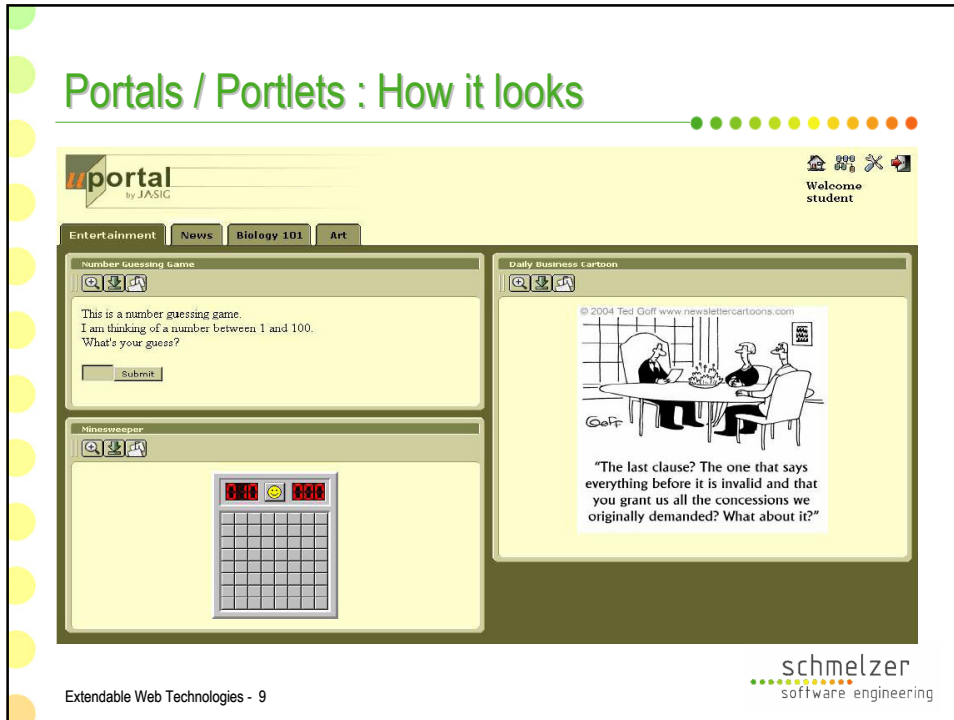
Portals / Portlets : How it looks

uportal by JASIG

Welcome student

Entertainment News Biology 101 Art

Number Guessing Game

This is a number guessing game.
I am thinking of a number between 1 and 100.
What's your guess?

Submit

Minesweeper

010 000

Daily Business Cartoon

© 2004 Ted Goff www.newslettercartoons.com

Goff

"The last clause? The one that says everything before it is invalid and that you grant us all the concessions we originally demanded? What about it?"

Extendable Web Technologies - 9

schmelzer
software engineering